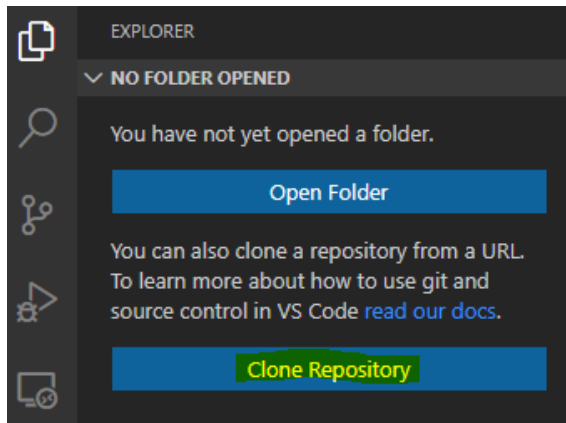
EXPLORER

NO FOLDER OPENED

You have not yet opened a folder.

Open Folder

You can also clone a repository from a URL. To learn more about how to use git and source control in VS Code read our docs.

Clone Repository